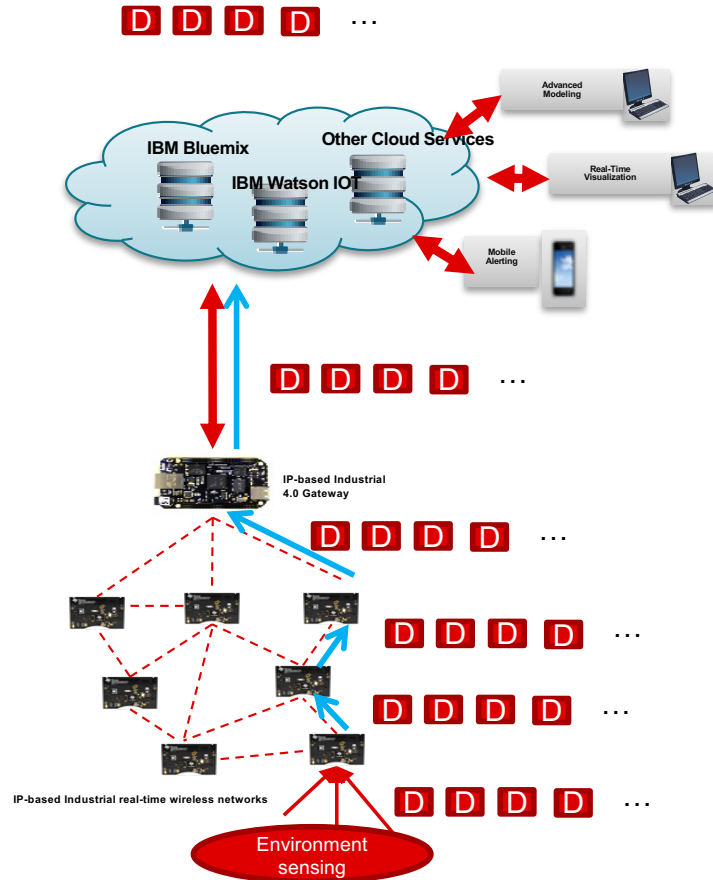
D D D D …

Advanced Modeling

IBM Bluemix

Other Cloud Services

IBM Watson IOT

Real-Time Visualization

Mobile Alerting

D D D D …

IP-based Industrial 4.0 Gateway

D D D D …

D D D D …

D D D D …

IP-based Industrial real-time wireless networks

D D D D …

Environment sensing